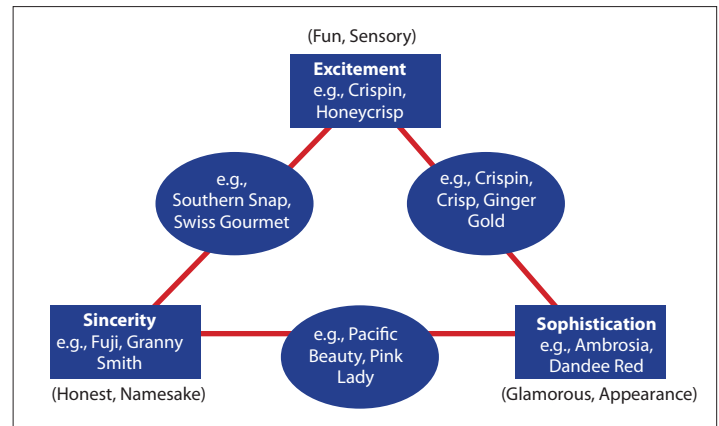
(Fun, Sensory)

Excitement
e.g., Crispin, Honeycrisp

e.g., Southern Snap, Swiss Gourmet

e.g., Crispin, Crisp, Ginger Gold

Sincerity
e.g., Fuji, Granny Smith

(Honest, Namesake)

e.g., Pacific Beauty, Pink Lady

Sophistication
e.g., Ambrosia, Dandee Red

(Glamorous, Appearance)